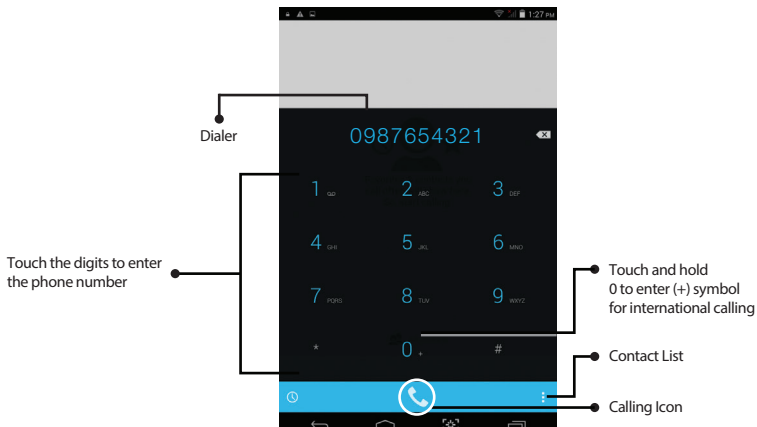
1:27 PM

Dialer

0987654321

Touch the digits to enter the phone number

1 QO
2 ABC
3 DEF
4 GHI
5 JKL
6 MNO
7 PQRS
8 TUV
9 WXYZ
*
0 +
#

Touch and hold 0 to enter (+) symbol for international calling

Contact List

Calling Icon